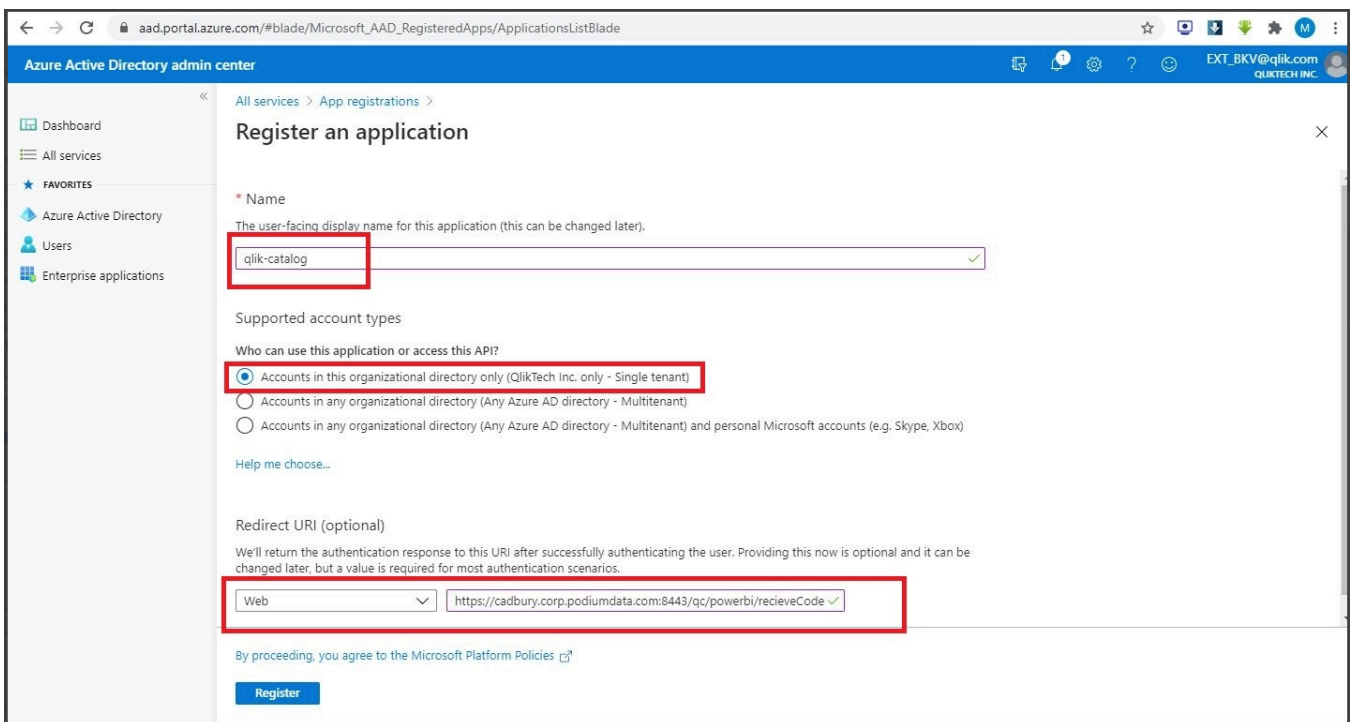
aad.portal.azure.com/#blade/Microsoft_AAD_RegisteredApps/ApplicationsListBlade

M

Azure Active Directory admin center

1

EXT_BKV@qlik.com
QLIKTECH INC.

Dashboard
All services
FAVORITES
Azure Active Directory
Users
Enterprise applications

All services > App registrations >

Register an application

* Name

The user-facing display name for this application (this can be changed later).

qlik-catalog

Supported account types

Who can use this application or access this API?

Accounts in this organizational directory only (QlikTech Inc. only - Single tenant)

Accounts in any organizational directory (Any Azure AD directory - Multitenant)

Accounts in any organizational directory (Any Azure AD directory - Multitenant) and personal Microsoft accounts (e.g. Skype, Xbox)

Help me choose...

Redirect URI (optional)

We'll return the authentication response to this URI after successfully authenticating the user. Providing this now is optional and it can be changed later, but a value is required for most authentication scenarios.

Web

https://cadbury.corp.podiumdata.com:8443/qc/powerbi/recieveCode

By proceeding, you agree to the Microsoft Platform Policies

Register